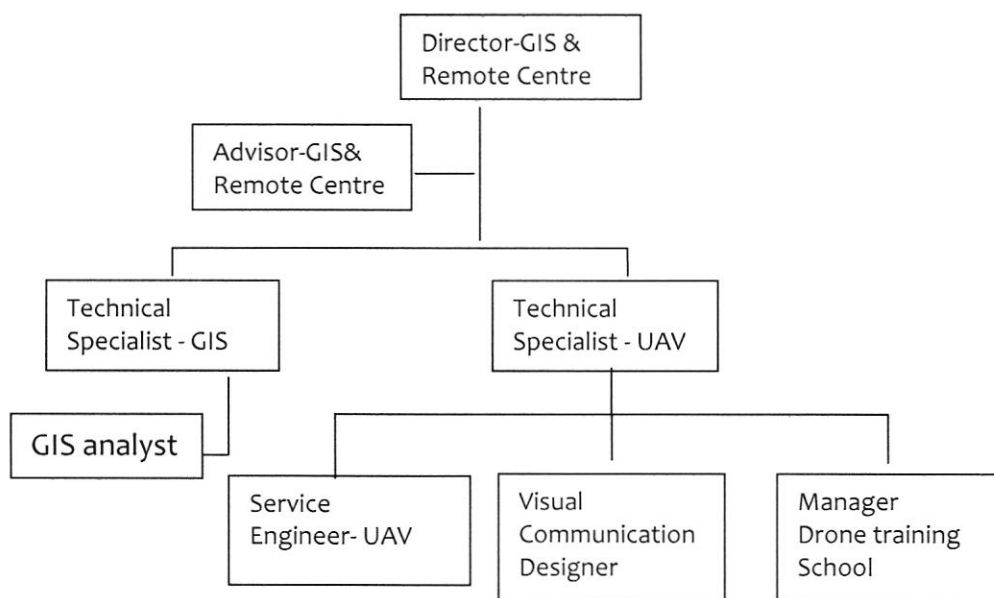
Director-GIS & Remote Centre

Advisor-GIS& Remote Centre

Technical Specialist - GIS

Technical Specialist - UAV

GIS analyst

Service Engineer- UAV

Visual Communication Designer

Manager Drone training School